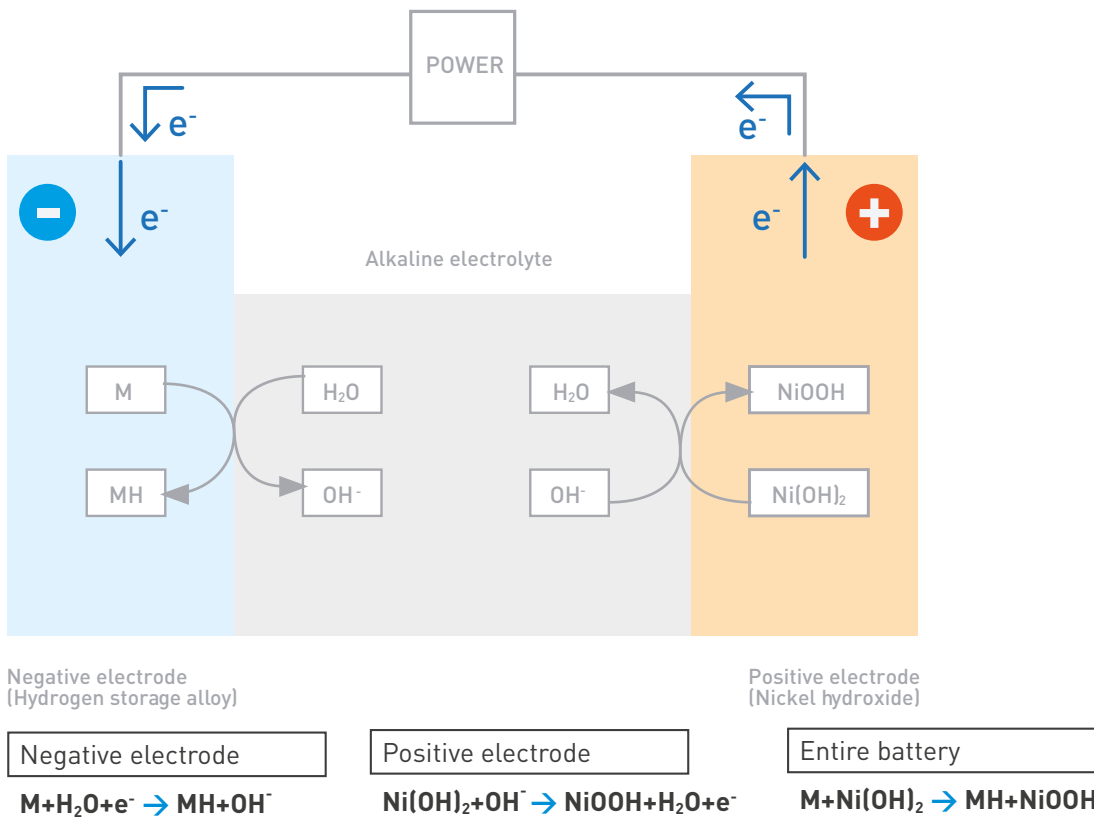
POWER

$e^-$

$e^-$

$e^-$

$e^-$

Alkaline electrolyte

M

$H_2O$

MH

$OH^-$

$H_2O$

NiOOH

$OH^-$

$Ni(OH)_2$

Negative electrode (Hydrogen storage alloy)

Positive electrode (Nickel hydroxide)

Negative electrode

$M+H_2O+e^- \rightarrow MH+OH^-$

Positive electrode

$Ni(OH)_2+OH^- \rightarrow NiOOH+H_2O+e^-$

Entire battery

$M+Ni(OH)_2 \rightarrow MH+NiOOH$